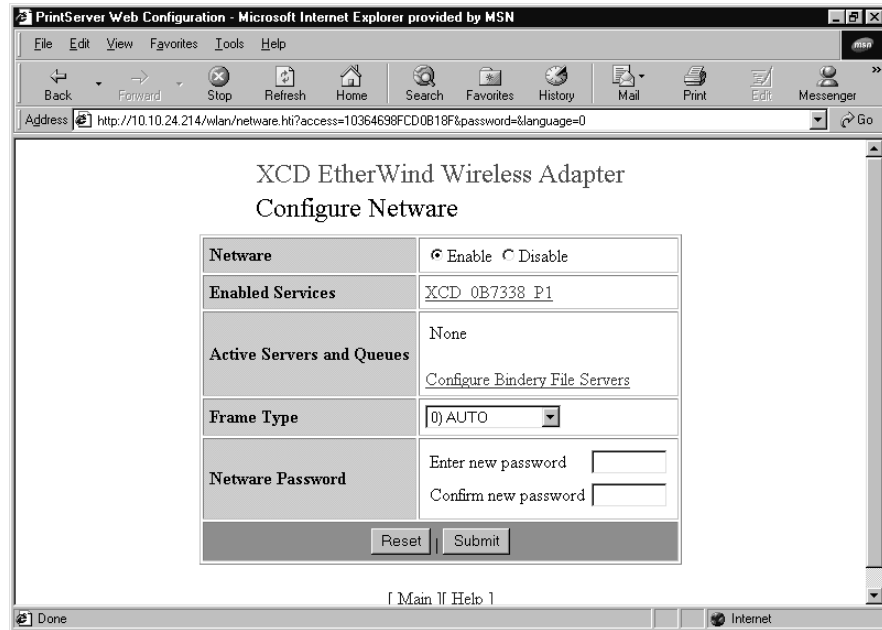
PrintServer Web Configuration - Microsoft Internet Explorer provided by MSN

File Edit View Favorites Tools Help

Back Forward Stop Refresh Home Search Favorites History Mail Print Edit Messenger

Address http://10.10.24.214/wlan/netware.hti?access=10364698FCD0B18F&password=&language=0 Go

XCD EtherWind Wireless Adapter

Configure Netware

| | |
|---|---|
| Netware | Enable Disable |
| Enabled Services | XCD_0B7338_P1 |
| Active Servers and Queues | None<br>Configure Bindery File Servers |
| Frame Type | 0) AUTO |
| Netware Password | Enter new password<br>Confirm new password |

Reset | Submit

[ Main ][ Help ]

Done Internet